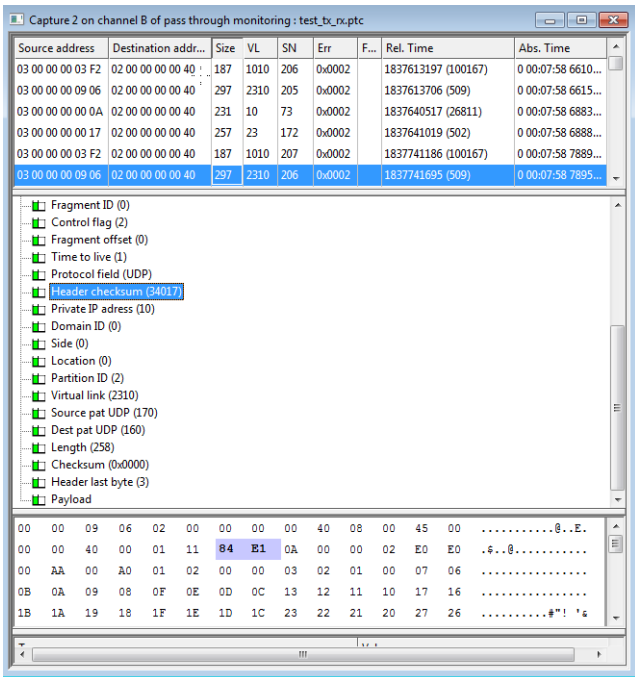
Capture 2 on channel B of pass through monitoring : test_tx_rx.ptc

| Source address | Destination addr... | Size | VL | SN | Err | F... | Rel. Time | Abs. Time |
|---|---|---|---|---|---|---|---|---|
| 03 00 00 00 03 F2 | 02 00 00 00 00 40 | 187 | 1010 | 206 | 0x0002 | | 1837613197 (100167) | 0 00:07:58 6610... |
| 03 00 00 00 09 06 | 02 00 00 00 00 40 | 297 | 2310 | 205 | 0x0002 | | 1837613706 (509) | 0 00:07:58 6615... |
| 03 00 00 00 00 0A | 02 00 00 00 00 40 | 231 | 10 | 73 | 0x0002 | | 1837640517 (26811) | 0 00:07:58 6883... |
| 03 00 00 00 00 17 | 02 00 00 00 00 40 | 257 | 23 | 172 | 0x0002 | | 1837641019 (502) | 0 00:07:58 6888... |
| 03 00 00 00 03 F2 | 02 00 00 00 00 40 | 187 | 1010 | 207 | 0x0002 | | 1837741186 (100167) | 0 00:07:58 7889... |
| 03 00 00 00 09 06 | 02 00 00 00 00 40 | 297 | 2310 | 206 | 0x0002 | | 1837741695 (509) | 0 00:07:58 7895... |

Fragment ID (0)
Control flag (2)
Fragment offset (0)
Time to live (1)
Protocol field (UDP)
Header checksum (34017)
Private IP adress (10)
Domain ID (0)
Side (0)
Location (0)
Partition ID (2)
Virtual link (2310)
Source pat UDP (170)
Dest pat UDP (160)
Length (258)
Checksum (0x0000)
Header last byte (3)
Payload

00 00 09 06 02 00 00 00 00 40 08 00 45 00 ...........@..E.
00 00 40 00 01 11 84 E1 0A 00 00 02 E0 E0 .$..@...........
00 AA 00 A0 01 02 00 00 03 02 01 00 07 06 ................
0B 0A 09 08 0F 0E 0D 0C 13 12 11 10 17 16 ................
1B 1A 19 18 1F 1E 1D 1C 23 22 21 20 27 26 .........#"! '&